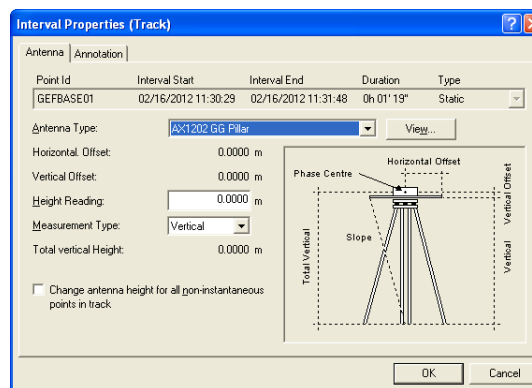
Interval Properties (Track)

Antenna | Annotation

| Point Id | Interval Start | Interval End | Duration | Type |
|---|---|---|---|---|
| GEFBASE01 | 02/16/2012 11:30:29 | 02/16/2012 11:31:48 | 0h 01' 19" | Static |

Antenna Type: AX1202 GG Pillar View...

Horizontal. Offset: 0.0000 m

Vertical Offset: 0.0000 m

Height Reading: 0.0000 m

Measurement Type: Vertical

Total vertical Height: 0.0000 m

Change antenna height for all non-instantaneous points in track

Phase Centre

Horizontal Offset

Vertical Offset

Slope

Total Vertical

Vertical

OK Cancel